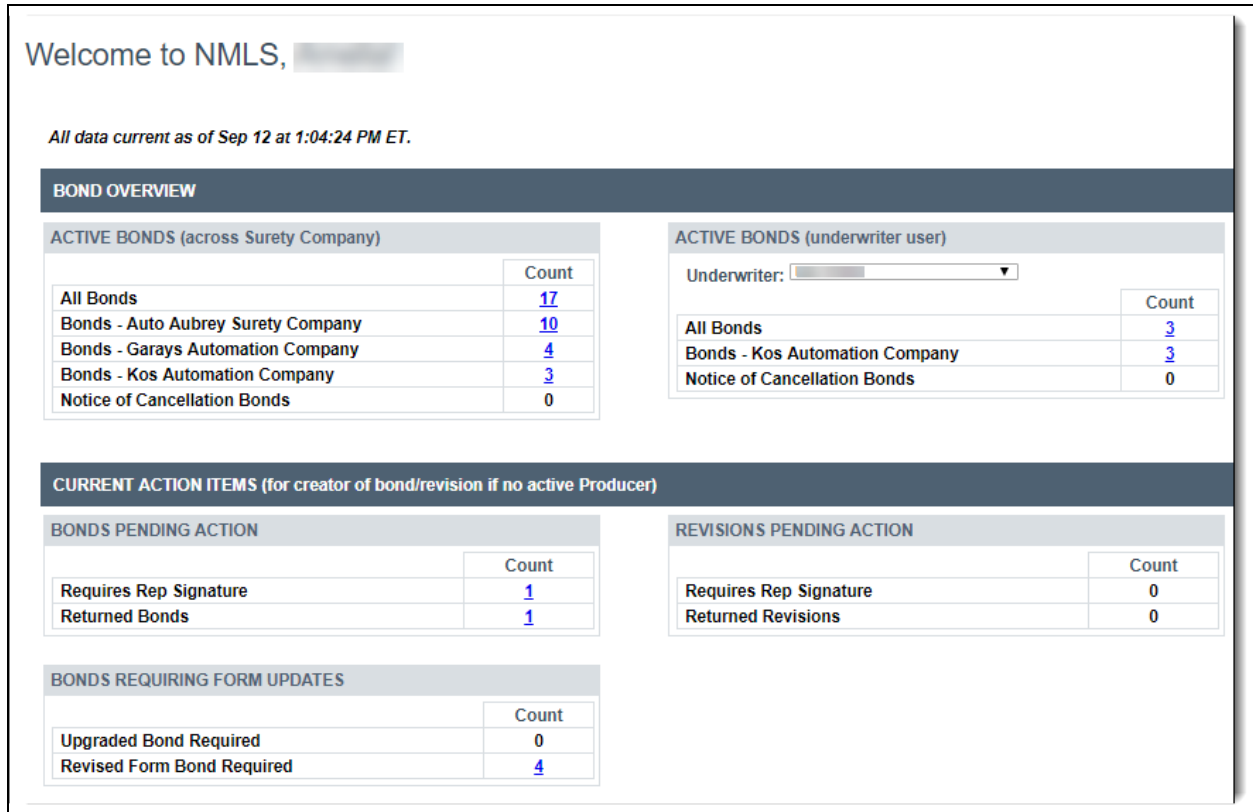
Welcome to NMLS, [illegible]

All data current as of Sep 12 at 1:04:24 PM ET.

BOND OVERVIEW

ACTIVE BONDS (across Surety Company)

| | Count |
|---|---|
| All Bonds | 17 |
| Bonds - Auto Aubrey Surety Company | 10 |
| Bonds - Garays Automation Company | 4 |
| Bonds - Kos Automation Company | 3 |
| Notice of Cancellation Bonds | 0 |

ACTIVE BONDS (underwriter user)

Underwriter: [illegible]

| | Count |
|---|---|
| All Bonds | 3 |
| Bonds - Kos Automation Company | 3 |
| Notice of Cancellation Bonds | 0 |

CURRENT ACTION ITEMS (for creator of bond/revision if no active Producer)

BONDS PENDING ACTION

| | Count |
|---|---|
| Requires Rep Signature | 1 |
| Returned Bonds | 1 |

REVISIONS PENDING ACTION

| | Count |
|---|---|
| Requires Rep Signature | 0 |
| Returned Revisions | 0 |

BONDS REQUIRING FORM UPDATES

| | Count |
|---|---|
| Upgraded Bond Required | 0 |
| Revised Form Bond Required | 4 |